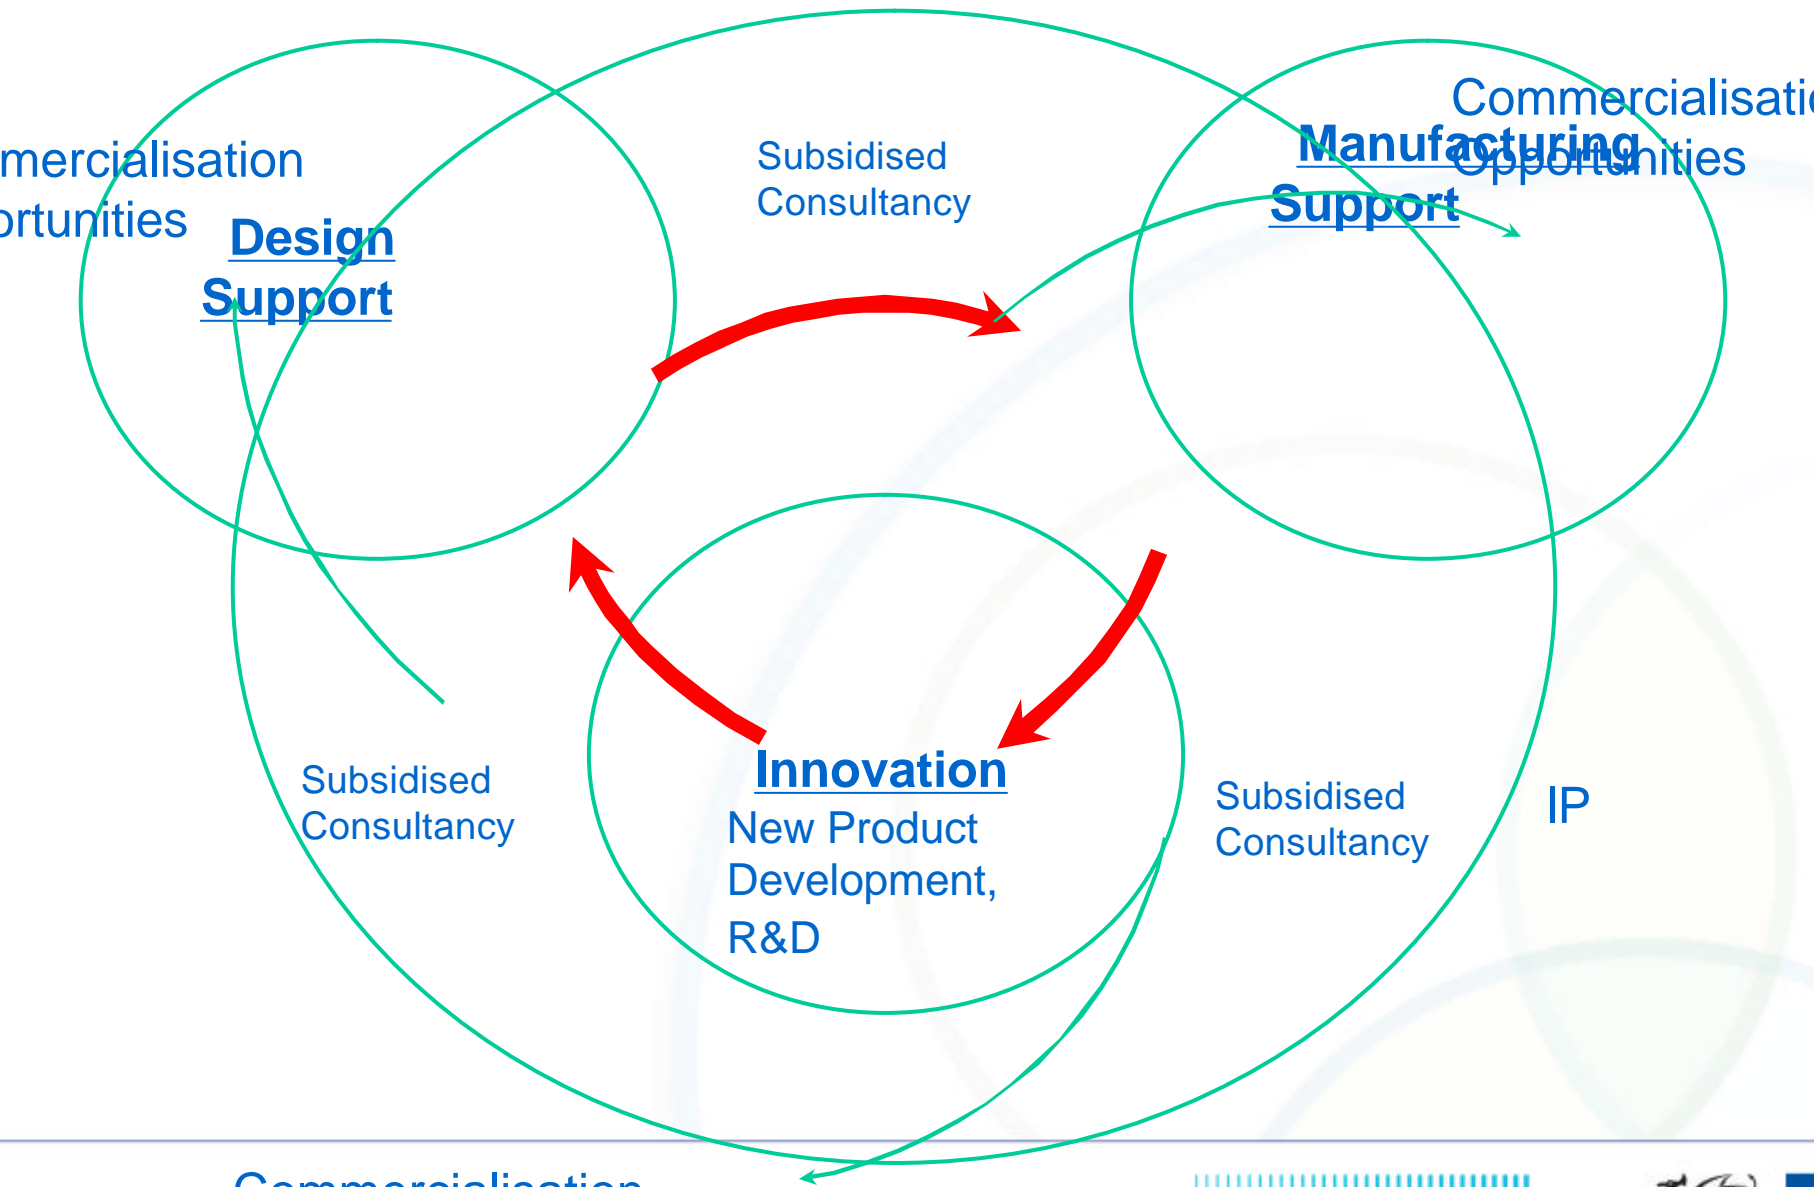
mercialisation
ortunities

Design
Support

Subsidised
Consultancy

Commercialisati
Opportunities

Manufacturing
Support

Innovation
New Product
Development,
R&D

Subsidised
Consultancy

Subsidised
Consultancy

IP

Commercialisation